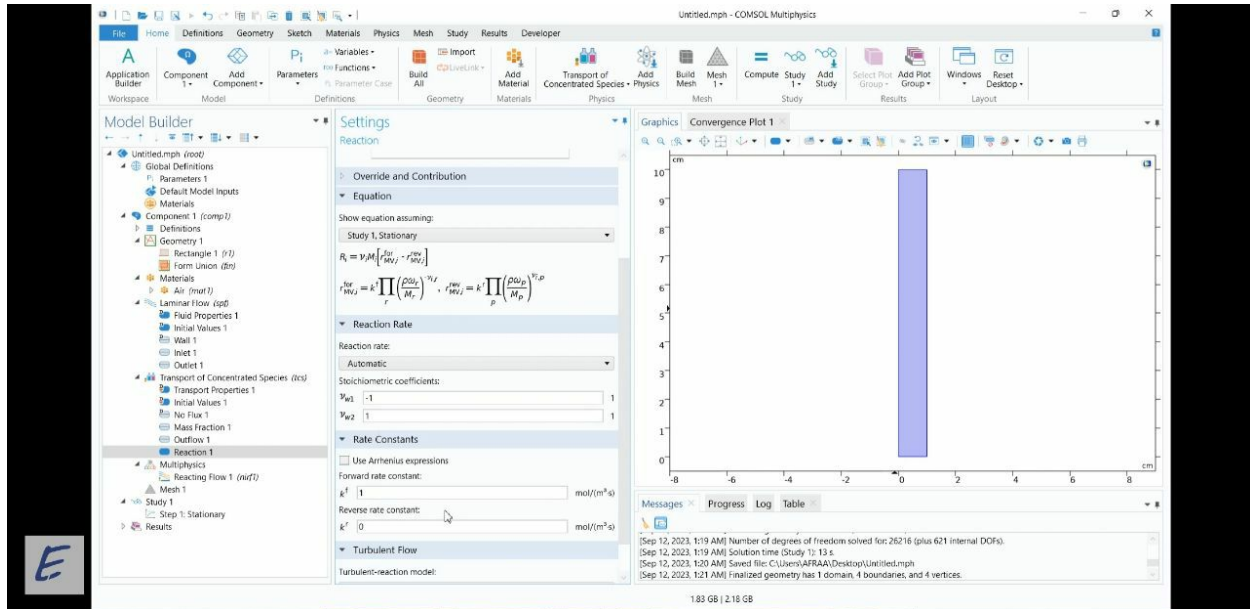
Untitled.mph - COMSOL Multiphysics

File Home Definitions Geometry Sketch Materials Physics Mesh Study Results Developer

Application Builder
Component 1
Add Component
Parameters
Variables
Functions
Parameter Case
Build All
Import
LiveLink
Add Material
Transport of Concentrated Species
Add Physics
Build Mesh
Mesh 1
Compute
Study 1
Add Study
Select Plot Group
Add Plot Group
Windows
Reset Desktop

Workspace Model Definitions Geometry Materials Physics Mesh Study Results Layout

Model Builder
Untitled.mph (root)
Global Definitions
Parameters 1
Default Model Inputs
Materials
Component 1 (comp1)
Definitions
Geometry 1
Rectangle 1 (r1)
Form Union (fin)
Materials
Air (mat1)
Laminar Flow (spf)
Fluid Properties 1
Initial Values 1
Wall 1
Inlet 1
Outlet 1
Transport of Concentrated Species (tcs)
Transport Properties 1
Initial Values 1
No Flux 1
Mass Fraction 1
Outflow 1
Reaction 1
Multiphysics
Reacting Flow 1 (nirf1)
Mesh 1
Study 1
Step 1: Stationary
Results

Settings
Reaction
Override and Contribution
Equation
Show equation assuming:
Study 1, Stationary
$R_i = \nu_i M_i \left[ r_{MV,j}^{for} - r_{MV,j}^{rev} \right]$
$r_{MV,j}^{for} = k^f \prod_r \left( \frac{\rho \omega_r}{M_r} \right)^{-\nu_{j,r}}, \; r_{MV,j}^{rev} = k^r \prod_p \left( \frac{\rho \omega_p}{M_p} \right)^{\nu_{j,p}}$
Reaction Rate
Reaction rate:
Automatic
Stoichiometric coefficients:
$\nu_{w1}$ -1 1
$\nu_{w2}$ 1 1
Rate Constants
Use Arrhenius expressions
Forward rate constant:
$k^f$ 1 mol/(m³·s)
Reverse rate constant:
$k^r$ 0 mol/(m³·s)
Turbulent Flow
Turbulent-reaction model:

Graphics Convergence Plot 1
cm
10 9 8 7 6 5 4 3 2 1 0
-8 -6 -4 -2 0 2 4 6 8
cm

Messages Progress Log Table
[Sep 12, 2023, 1:19 AM] Number of degrees of freedom solved for: 26216 (plus 621 internal DOFs).
[Sep 12, 2023, 1:19 AM] Solution time (Study 1): 13 s.
[Sep 12, 2023, 1:20 AM] Saved file: C:\Users\AFRAA\Desktop\Untitled.mph
[Sep 12, 2023, 1:21 AM] Finalized geometry has 1 domain, 4 boundaries, and 4 vertices.

1.83 GB | 2.18 GB

E